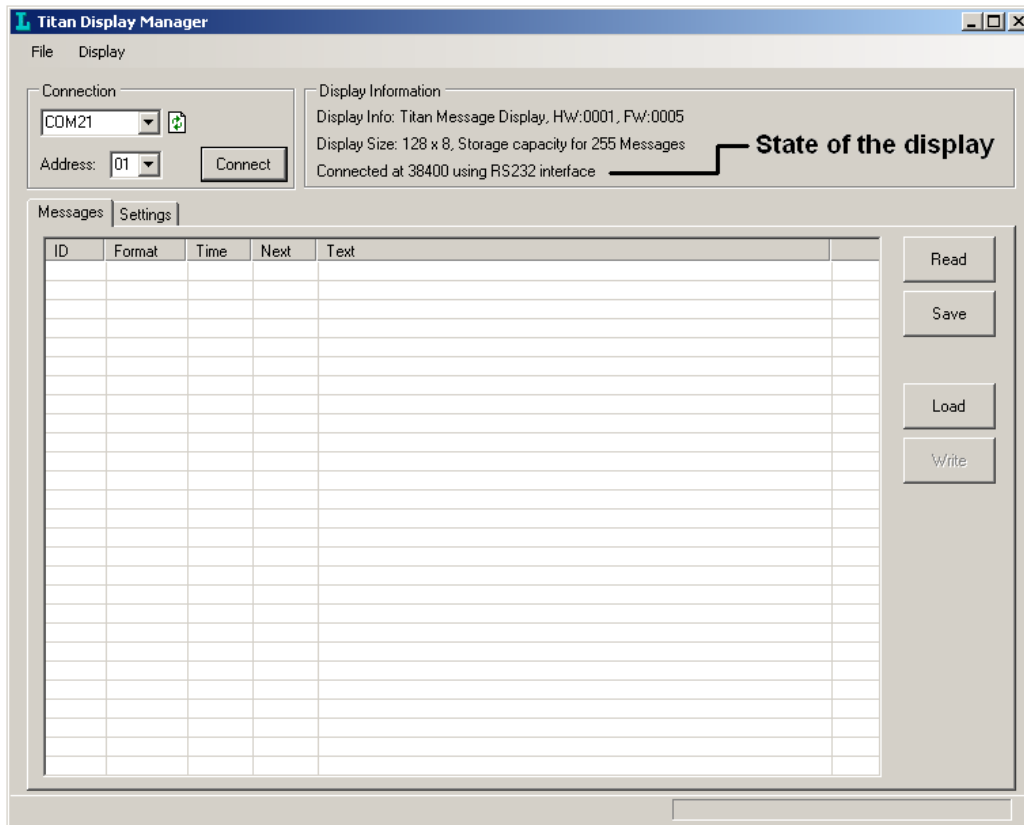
Titan Display Manager

File Display

Connection
COM21
Address: 01
Connect

Display Information
Display Info: Titan Message Display, HW:0001, FW:0005
Display Size: 128 x 8, Storage capacity for 255 Messages
Connected at 38400 using RS232 interface

State of the display

Messages Settings

| ID | Format | Time | Next | Text |
|---|---|---|---|---|

Read
Save
Load
Write